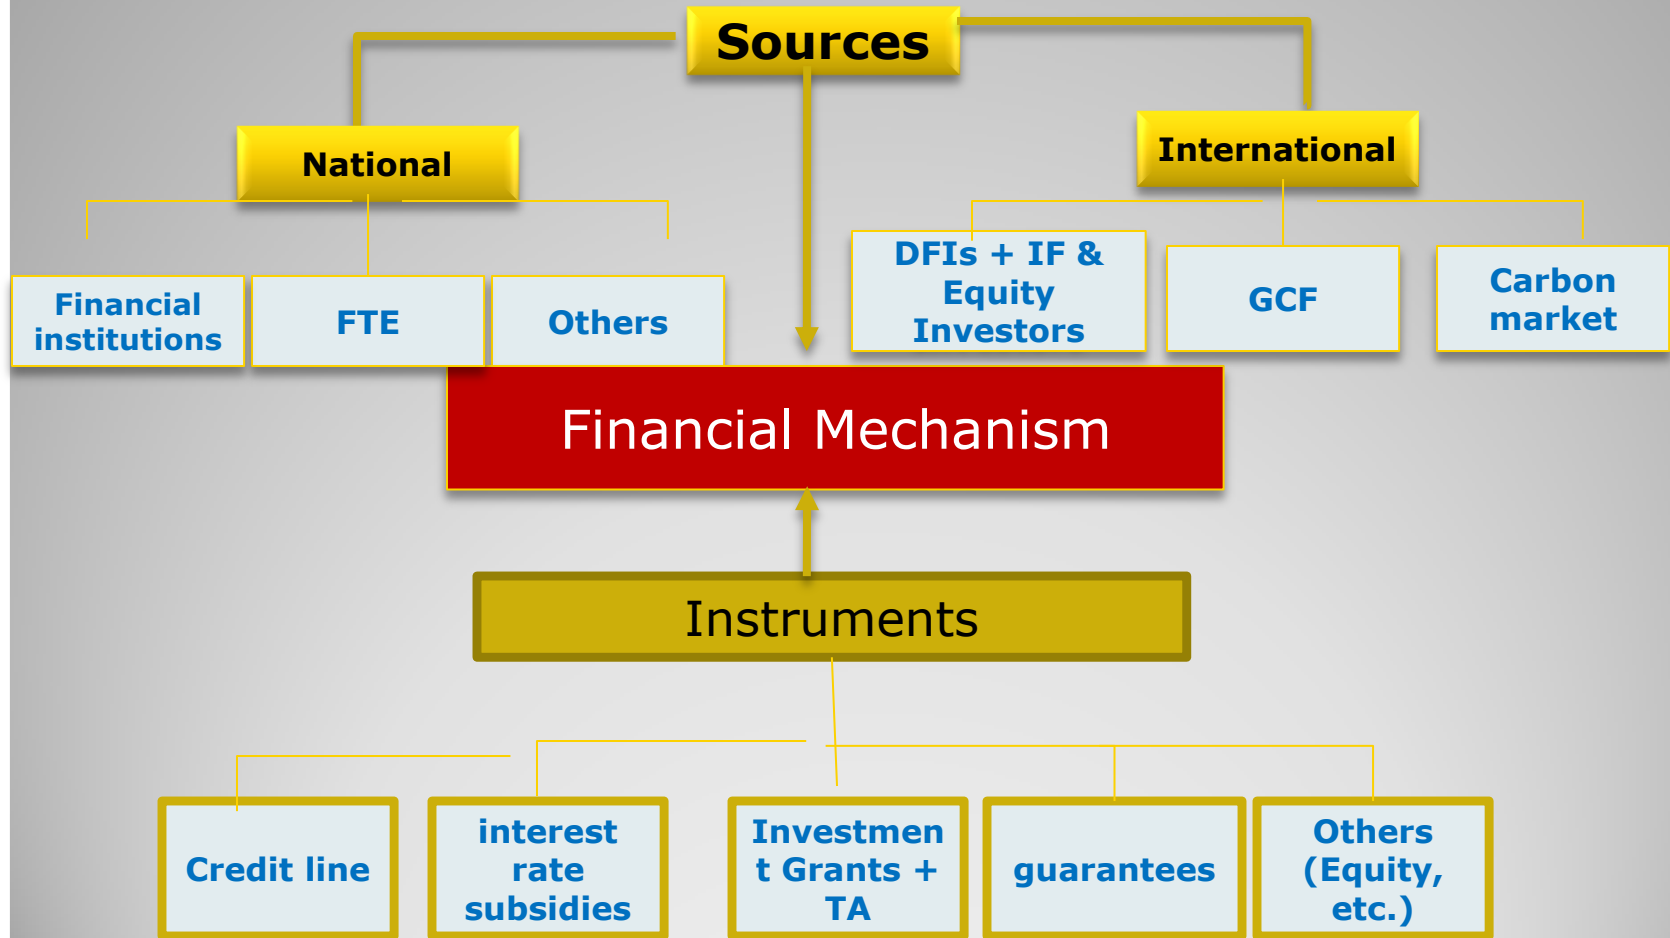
Sources

National

International

Financial institutions

FTE

Others

DFIs + IF & Equity Investors

GCF

Carbon market

Financial Mechanism

Instruments

Credit line

interest rate subsidies

Investment Grants + TA

guarantees

Others (Equity, etc.)